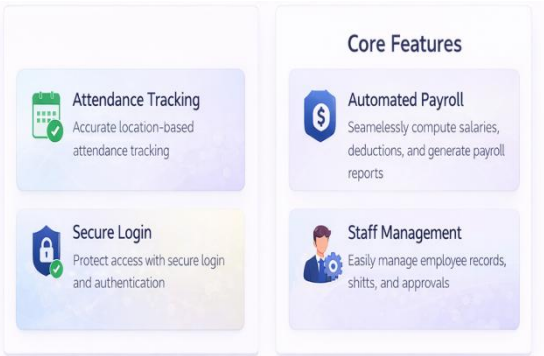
Attendance Tracking
Accurate location-based attendance tracking

Secure Login
Protect access with secure login and authentication

Core Features

Automated Payroll
Seamelessly compute salaries, deductions, and generate payroll reports

Staff Management
Easily manage employee records, shitts, and approvals